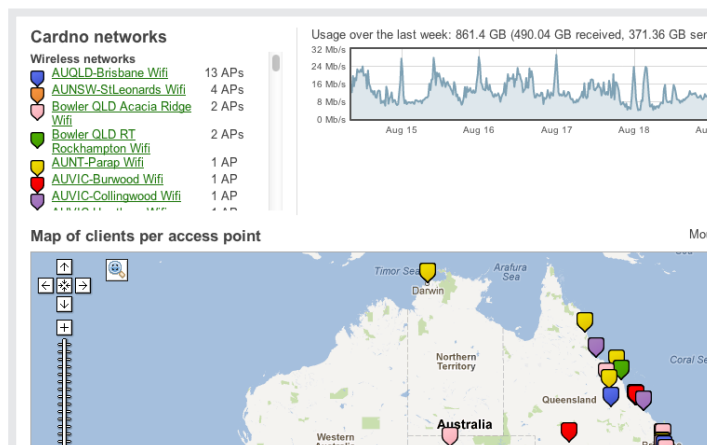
Cardno networks

Wireless networks

| | |
|---|---|
| AUQLD-Brisbane Wifi | 13 APs |
| AUNSW-StLeonards Wifi | 4 APs |
| Bowler QLD Acacia Ridge Wifi | 2 APs |
| Bowler QLD RT Rockhampton Wifi | 2 APs |
| AUNT-Parap Wifi | 1 AP |
| AUVIC-Burwood Wifi | 1 AP |
| AUVIC-Collingwood Wifi | 1 AP |
| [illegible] | 1 AP |

Usage over the last week: 861.4 GB (490.04 GB received, 371.36 GB se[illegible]

32 Mb/s
24 Mb/s
16 Mb/s
8 Mb/s
0 Mb/s

Aug 15 Aug 16 Aug 17 Aug 18 Aug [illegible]

Map of clients per access point

Mo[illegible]

Timor Sea
Arafura Sea
Darwin
Northern Territory
Coral Se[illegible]
Queensland
Australia
Western